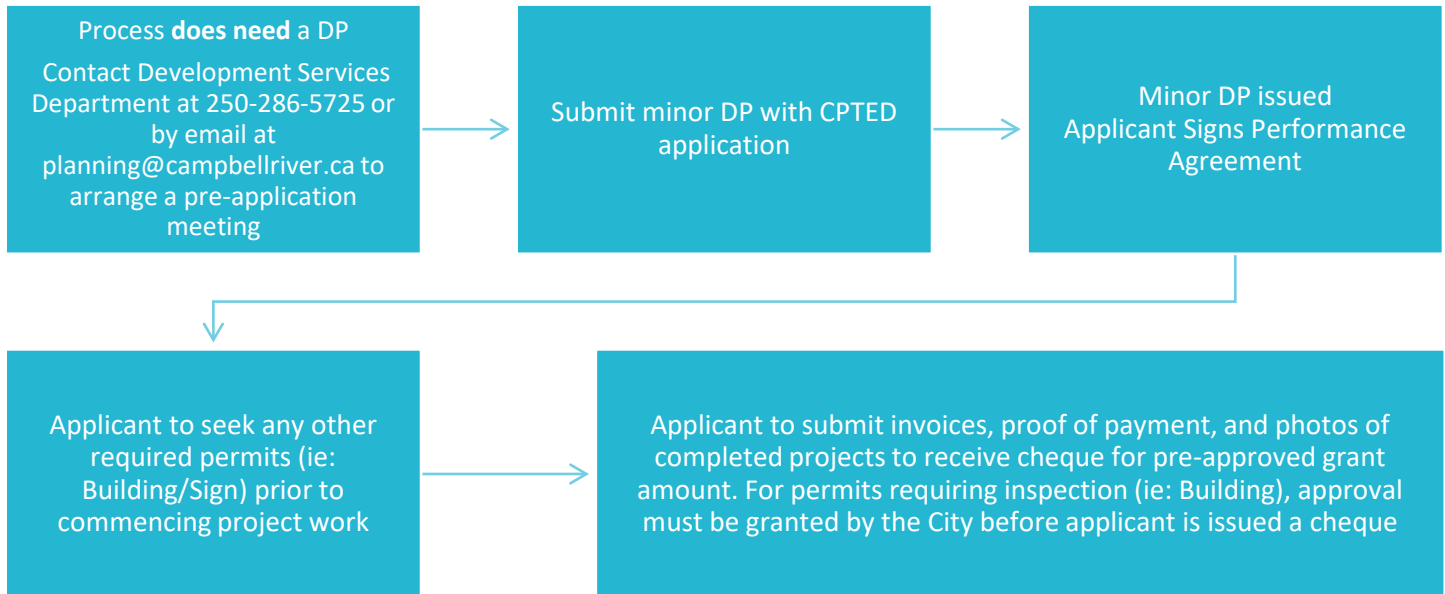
Process **does need** a DP

Contact Development Services Department at 250-286-5725 or by email at planning@campbellriver.ca to arrange a pre-application meeting

Submit minor DP with CPTED application

Minor DP issued
Applicant Signs Performance Agreement

Applicant to seek any other required permits (ie: Building/Sign) prior to commencing project work

Applicant to submit invoices, proof of payment, and photos of completed projects to receive cheque for pre-approved grant amount. For permits requiring inspection (ie: Building), approval must be granted by the City before applicant is issued a cheque